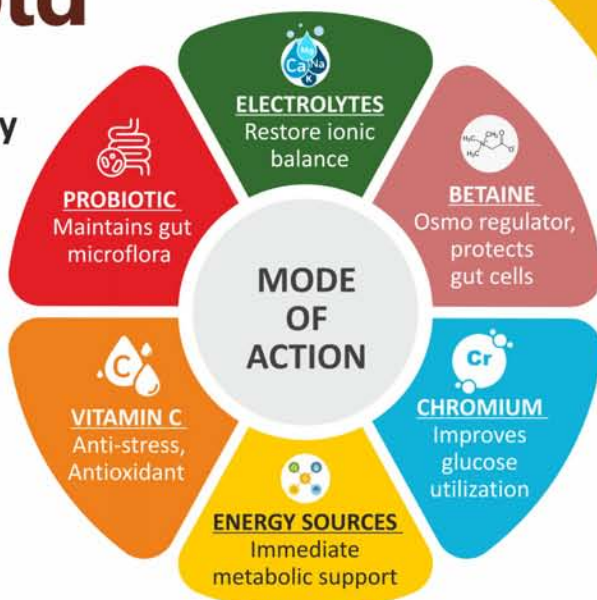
ELECTROLYTES
Restore ionic balance

PROBIOTIC
Maintains gut microflora

BETAINE
Osmo regulator, protects gut cells

MODE OF ACTION

VITAMIN C
Anti-stress, Antioxidant

CHROMIUM
Improves glucose utilization

ENERGY SOURCES
Immediate metabolic support